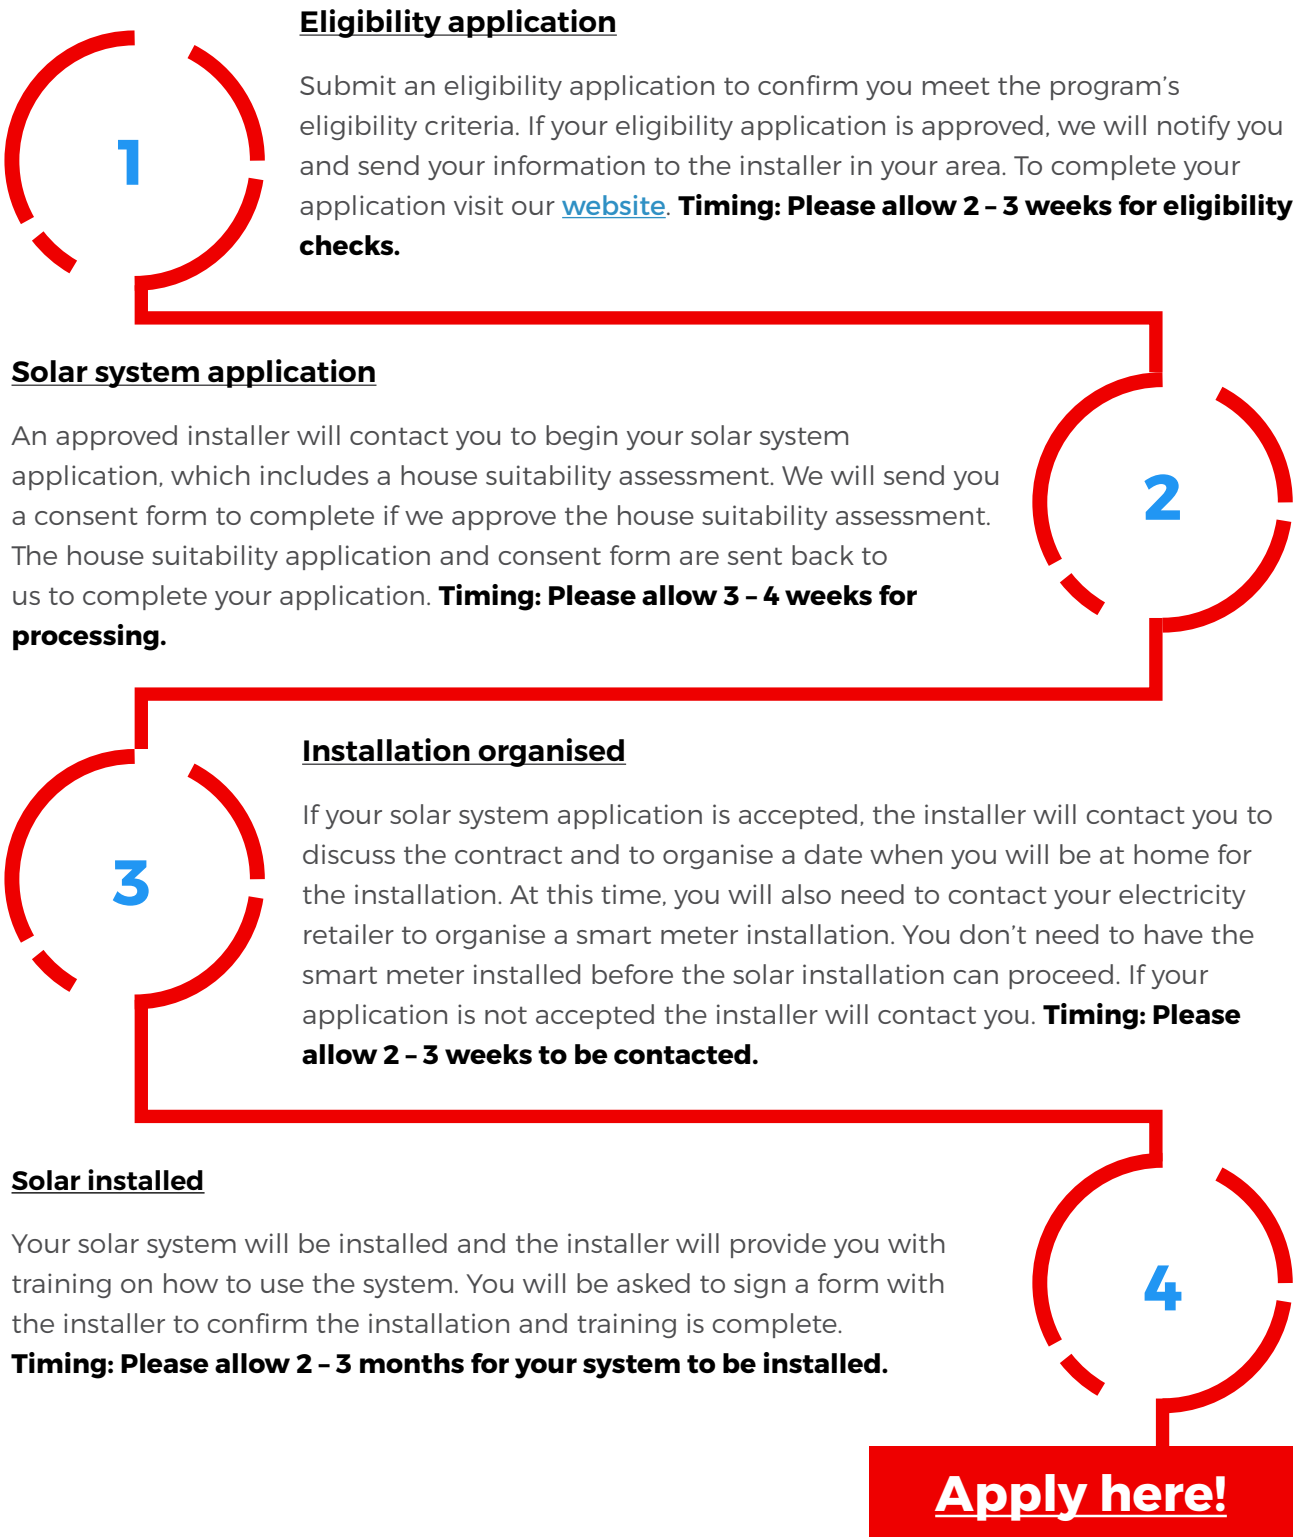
1

Eligibility application

Submit an eligibility application to confirm you meet the program's eligibility criteria. If your eligibility application is approved, we will notify you and send your information to the installer in your area. To complete your application visit our website. Timing: Please allow 2 – 3 weeks for eligibility checks.

Solar system application

An approved installer will contact you to begin your solar system application, which includes a house suitability assessment. We will send you a consent form to complete if we approve the house suitability assessment. The house suitability application and consent form are sent back to us to complete your application. Timing: Please allow 3 – 4 weeks for processing.

2

3

Installation organised

If your solar system application is accepted, the installer will contact you to discuss the contract and to organise a date when you will be at home for the installation. At this time, you will also need to contact your electricity retailer to organise a smart meter installation. You don't need to have the smart meter installed before the solar installation can proceed. If your application is not accepted the installer will contact you. Timing: Please allow 2 – 3 weeks to be contacted.

Solar installed

Your solar system will be installed and the installer will provide you with training on how to use the system. You will be asked to sign a form with the installer to confirm the installation and training is complete.
Timing: Please allow 2 – 3 months for your system to be installed.

4

Apply here!